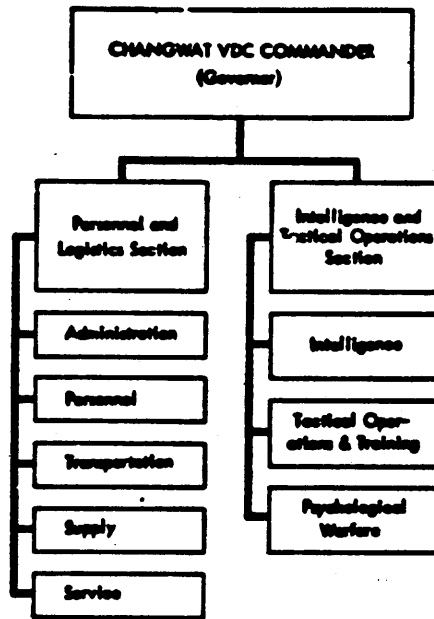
CHANGWAT VDC COMMANDER (Governor)

Personnel and Logistics Section

Administration

Personnel

Transportation

Supply

Service

Intelligence and Tactical Operations Section

Intelligence

Tactical Operations & Training

Psychological Warfare